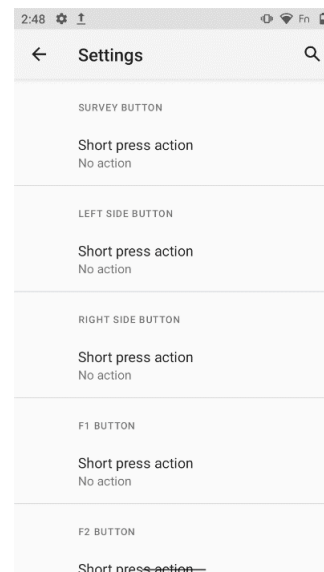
2:48 Fn

Settings

SURVEY BUTTON

Short press action
No action

LEFT SIDE BUTTON

Short press action
No action

RIGHT SIDE BUTTON

Short press action
No action

F1 BUTTON

Short press action
No action

F2 BUTTON

Short press action